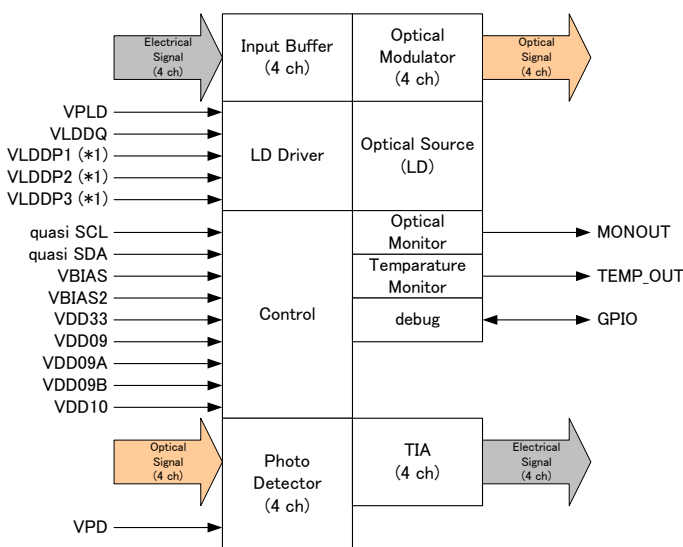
Electrical Signal (4 ch)

Input Buffer (4 ch)

Optical Modulator (4 ch)

Optical Signal (4 ch)

VPLD
VLDDQ
VLDDP1 (*1)
VLDDP2 (*1)
VLDDP3 (*1)

LD Driver

Optical Source (LD)

quasi SCL
quasi SDA
VBIAS
VBIAS2
VDD33
VDD09
VDD09A
VDD09B
VDD10

Control

Optical Monitor

MONOUT

Temparature Monitor

TEMP_OUT

debug

GPIO

Optical Signal (4 ch)

Photo Detector (4 ch)

TIA (4 ch)

Electrical Signal (4 ch)

VPD